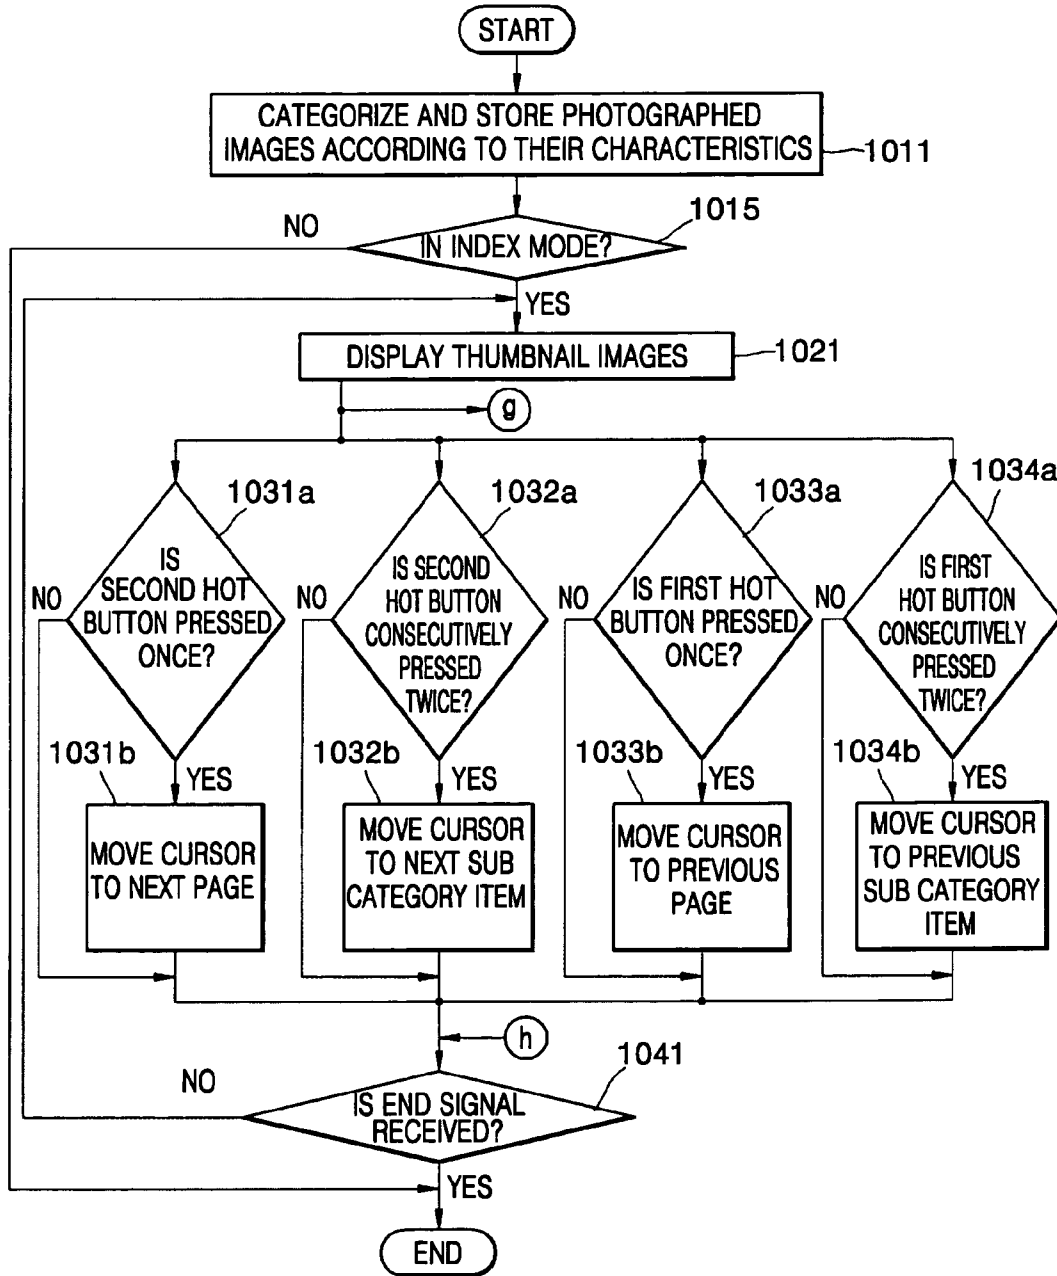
START

CATEGORIZE AND STORE PHOTOGRAPHED IMAGES ACCORDING TO THEIR CHARACTERISTICS

1011

NO

IN INDEX MODE?

1015

YES

DISPLAY THUMBNAIL IMAGES

1021

g

1031a

IS SECOND HOT BUTTON PRESSED ONCE?

NO

1031b

YES

MOVE CURSOR TO NEXT PAGE

1032a

IS SECOND HOT BUTTON CONSECUTIVELY PRESSED TWICE?

NO

1032b

YES

MOVE CURSOR TO NEXT SUB CATEGORY ITEM

1033a

IS FIRST HOT BUTTON PRESSED ONCE?

NO

1033b

YES

MOVE CURSOR TO PREVIOUS PAGE

1034a

IS FIRST HOT BUTTON CONSECUTIVELY PRESSED TWICE?

NO

1034b

YES

MOVE CURSOR TO PREVIOUS SUB CATEGORY ITEM

h

1041

NO

IS END SIGNAL RECEIVED?

YES

END